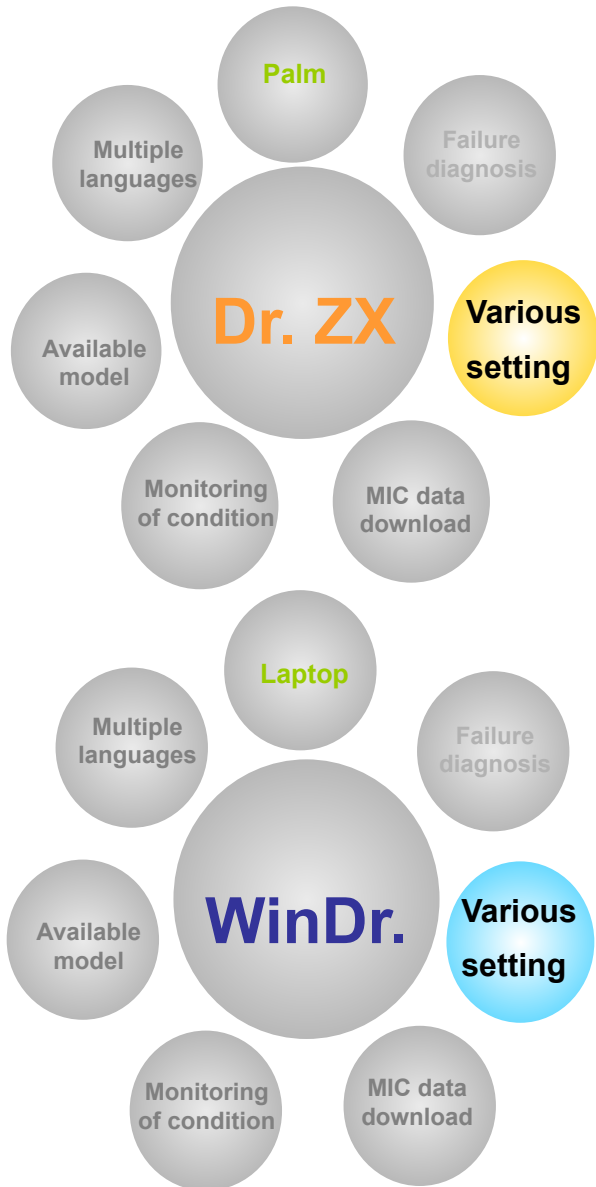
Palm

Multiple languages

Failure diagnosis

Dr. ZX

Available model

Various setting

Monitoring of condition

MIC data download

Laptop

Multiple languages

Failure diagnosis

WinDr.

Available model

Various setting

Monitoring of condition

MIC data download